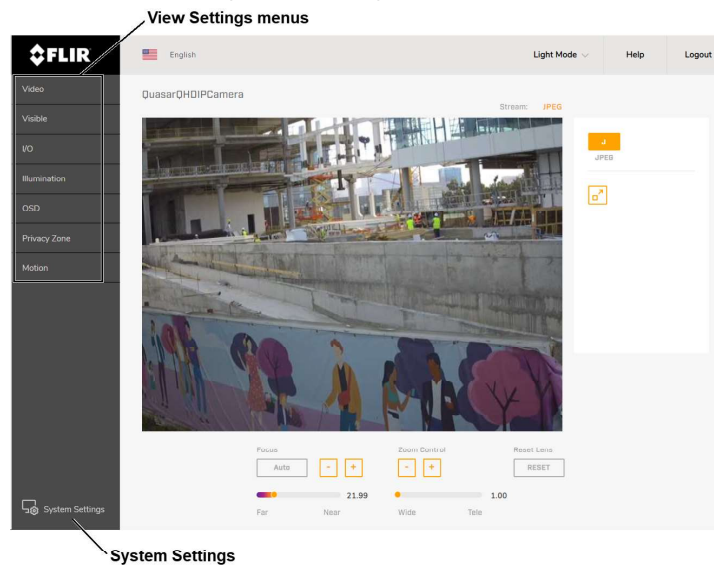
View Settings menus

FLIR

English

Light Mode

Help

Logout

Video

Visible

I/O

Illumination

OSD

Privacy Zone

Motion

QuasarQHDIPCamera

Stream: JPEG

JPEG

Focus

Auto

-

+

21.99

Far

Near

Zoom Control

-

+

1.00

Wide

Tele

Reset Lens

RESET

System Settings

System Settings